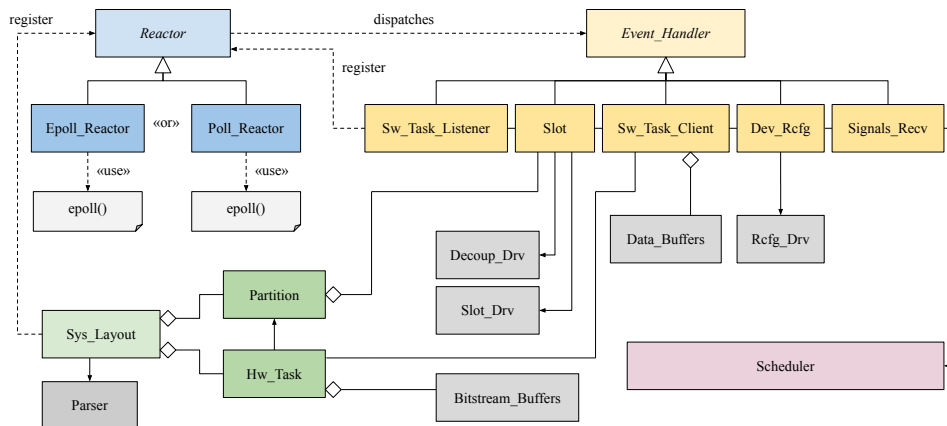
register

Reactor

dispatches

Event_Handler

register

Epoll_Reactor

«or»

Poll_Reactor

«use»

«use»

epoll()

epoll()

Sw_Task_Listener

Slot

Sw_Task_Client

Dev_Rcfg

Signals_Recv

Data_Buffers

Rcfg_Drv

Decoup_Drv

Slot_Drv

Partition

Sys_Layout

Hw_Task

Scheduler

Parser

Bitstream_Buffers